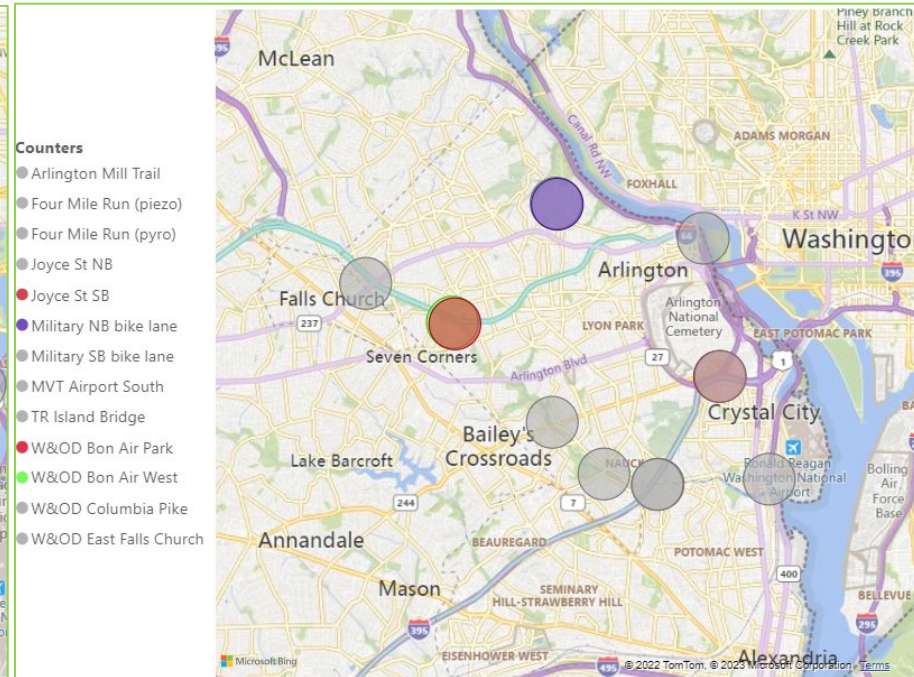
Counters
Arlington Mill Trail
Four Mile Run (piezo)
Four Mile Run (pyro)
Joyce St NB
Joyce St SB
Military NB bike lane
Military SB bike lane
MVT Airport South
TR Island Bridge
W&OD Bon Air Park
W&OD Bon Air West
W&OD Columbia Pike
W&OD East Falls Church

495
McLean
Piney Branch
Hill at Rock
Creek Park
Canal Rd NW
ADAMS MORGAN
FOXHALL
K St NW
Washington
66
Arlington
395
Falls Church
237
Arlington
National
Cemetery
LYON PARK
EAST POTOMAC PARK
Seven Corners
27
1
Arlington Blvd
Crystal City
Bailey's
Crossroads
Lake Barcroft
NAUCK
Ronald Reagan
Washington National
Airport
Bolling
Air
Force
Base
244
7
BEAUREGARD
POTOMAC WEST
Annandale
400
Mason
SEMINARY
HILL-STRAWBERRY HILL
BELLEVUE
395
295
EISENHOWER WEST
495
Alexandria
Microsoft Bing
© 2022 TomTom, © 2023 Microsoft Corporation Terms